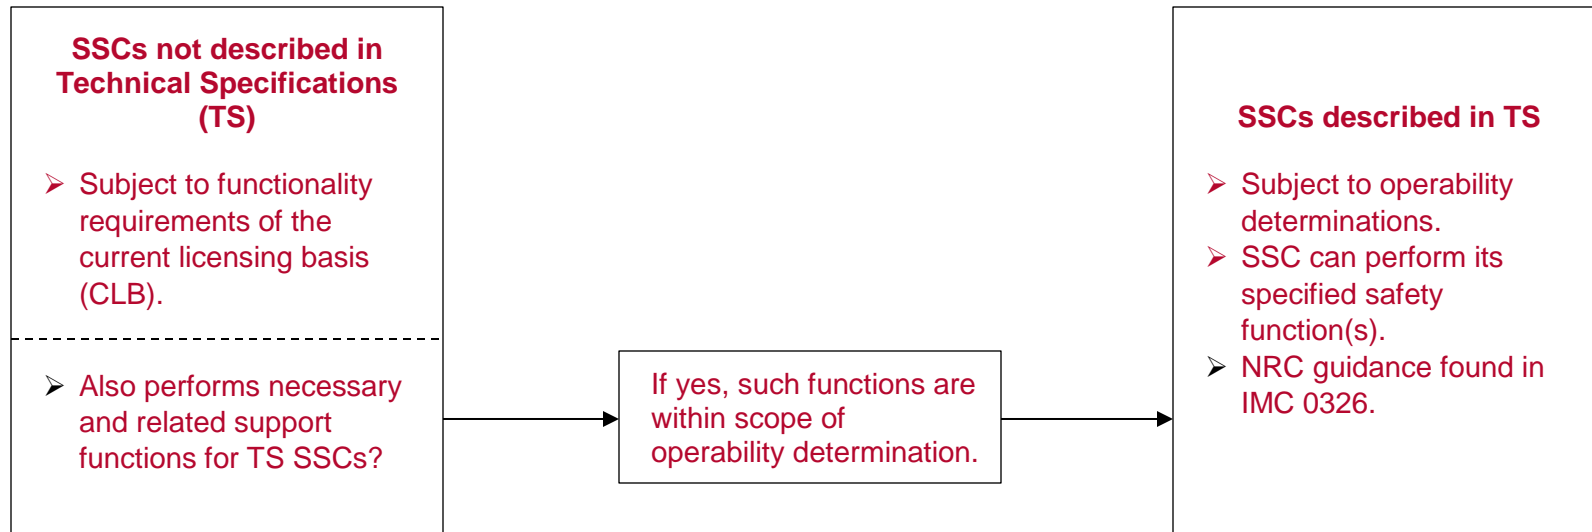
SSCs not described in Technical Specifications (TS)

➢ Subject to functionality requirements of the current licensing basis (CLB).

➢ Also performs necessary and related support functions for TS SSCs?

If yes, such functions are within scope of operability determination.

SSCs described in TS

➢ Subject to operability determinations.
➢ SSC can perform its specified safety function(s).
➢ NRC guidance found in IMC 0326.